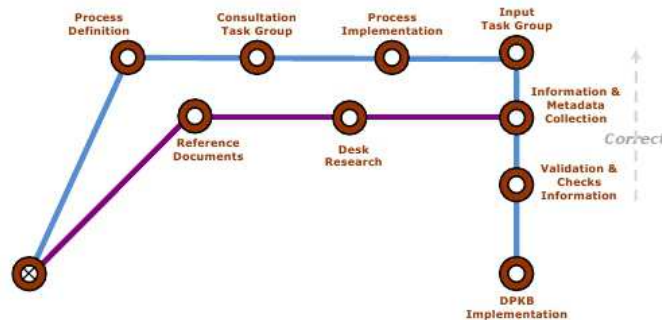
Process Definition

Consultation Task Group

Process Implementation

Input Task Group

Reference Documents

Desk Research

Information & Metadata Collection

Correct

Validation & Checks Information

DPKB Implementation